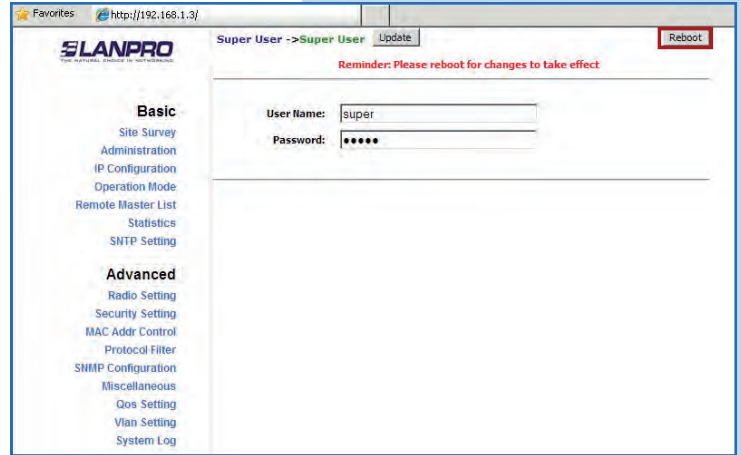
Favorites
http://192.168.1.3/

LANPRO
THE NATURAL CHOICE IN NETWORKING

Super User ->Super User Update
Reboot
Reminder: Please reboot for changes to take effect

User Name: super
Password: •••••

Basic
Site Survey
Administration
IP Configuration
Operation Mode
Remote Master List
Statistics
SNTP Setting

Advanced
Radio Setting
Security Setting
MAC Addr Control
Protocol Filter
SNMP Configuration
Miscellaneous
Qos Setting
Vlan Setting
System Log